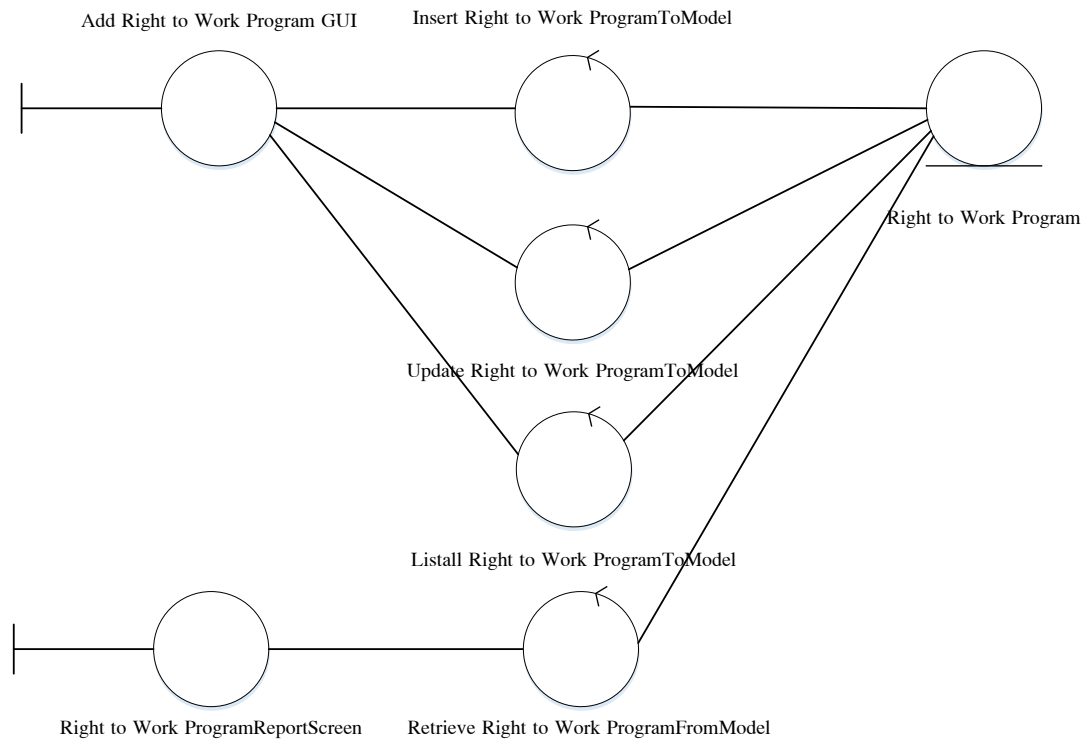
Add Right to Work Program GUI

Insert Right to Work ProgramToModel

Right to Work Program

Update Right to Work ProgramToModel

Listall Right to Work ProgramToModel

Right to Work ProgramReportScreen

Retrieve Right to Work ProgramFromModel